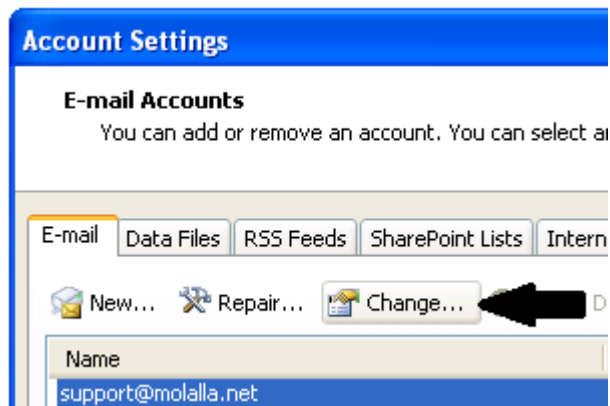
Account Settings

E-mail Accounts

You can add or remove an account. You can select a

E-mail | Data Files | RSS Feeds | SharePoint Lists | Intern

New... Repair... Change...

Name

support@molalla.net